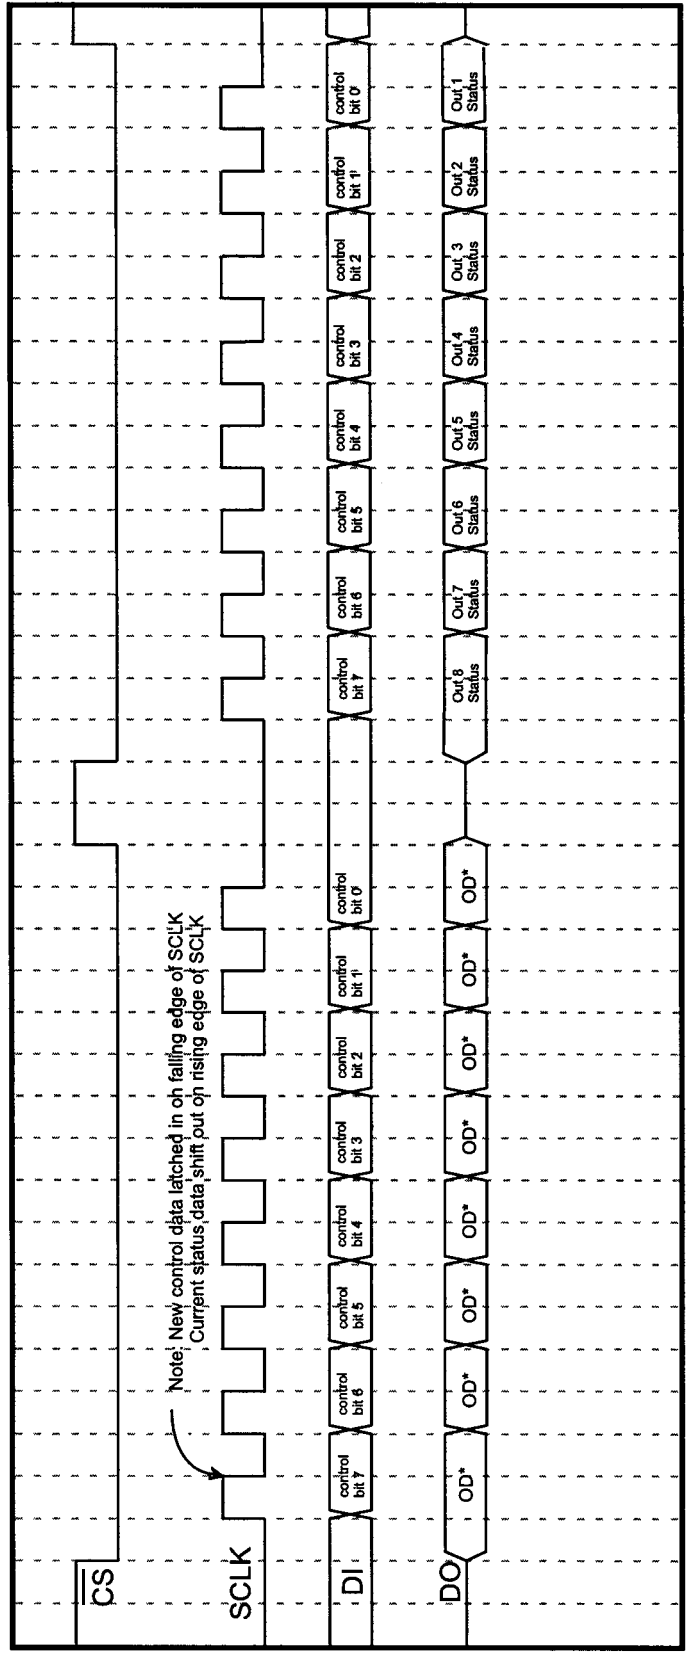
$\overline{CS}$

SCLK

DI

DO

Note: New control data latched in on falling edge of SCLK
Current status data shift out on rising edge of SCLK

control bit 7

control bit 6

control bit 5

control bit 4

control bit 3

control bit 2

control bit 1

control bit 0

control bit 7

control bit 6

control bit 5

control bit 4

control bit 3

control bit 2

control bit 1

control bit 0

OD*

OD*

OD*

OD*

OD*

OD*

OD*

OD*

Out 8 Status

Out 7 Status

Out 6 Status

Out 5 Status

Out 4 Status

Out 3 Status

Out 2 Status

Out 1 Status